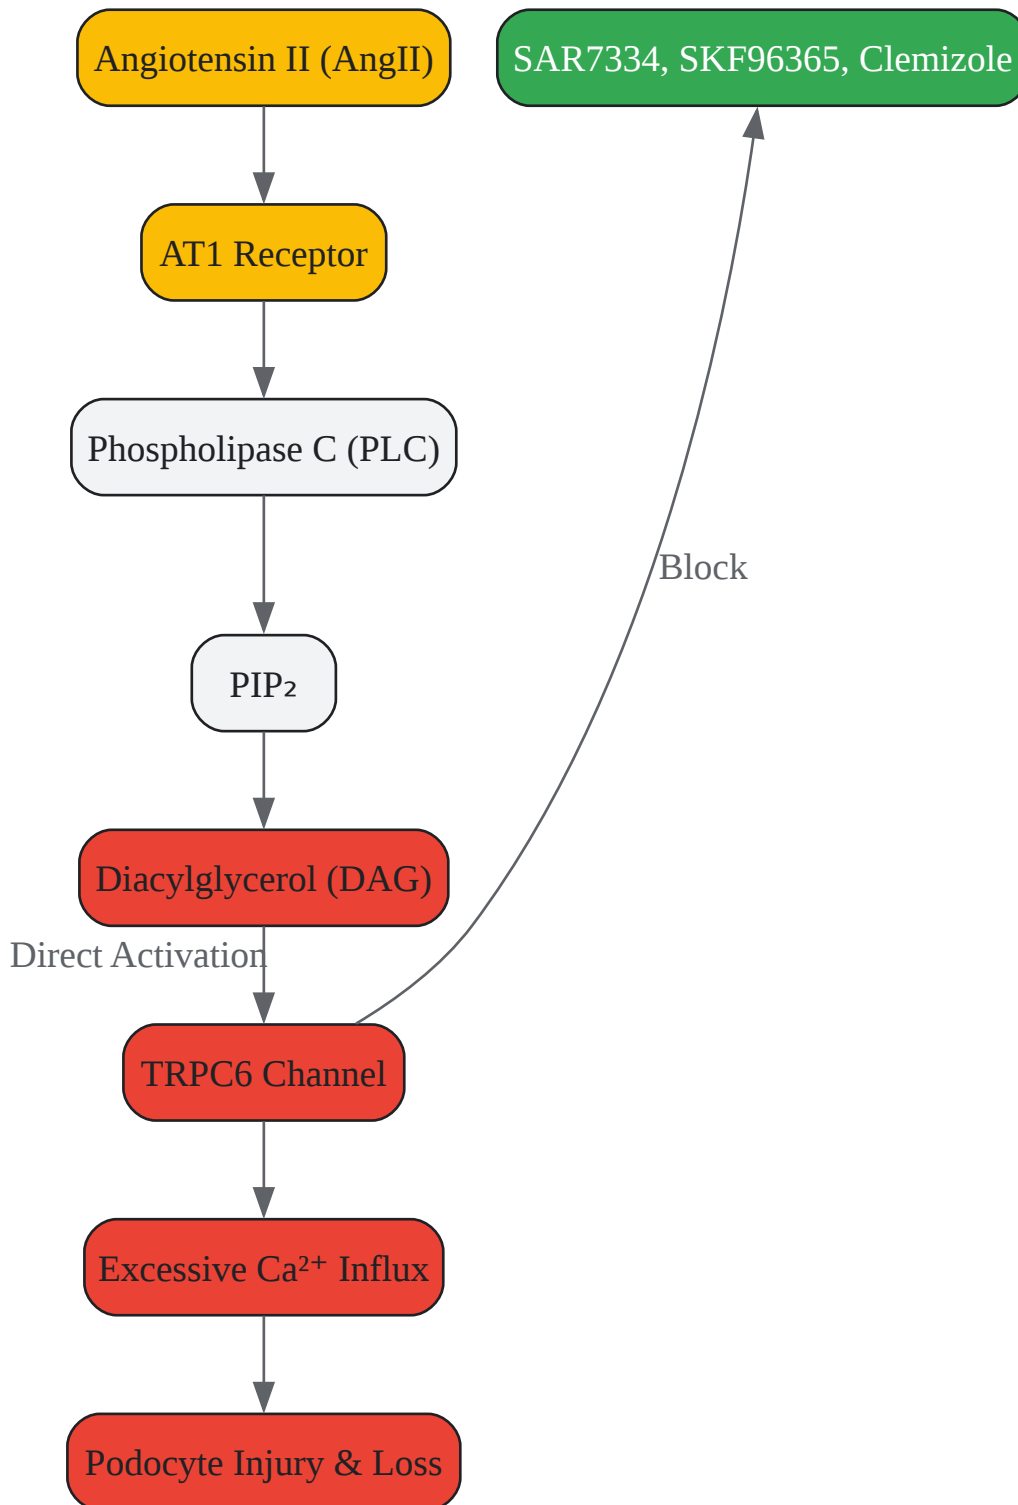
Angiotensin II (AngII)

SAR7334, SKF96365, Clemizole

AT1 Receptor

Phospholipase C (PLC)

Block

$PIP_2$

Diacylglycerol (DAG)

Direct Activation

TRPC6 Channel

Excessive $Ca^{2+}$ Influx

Podocyte Injury & Loss